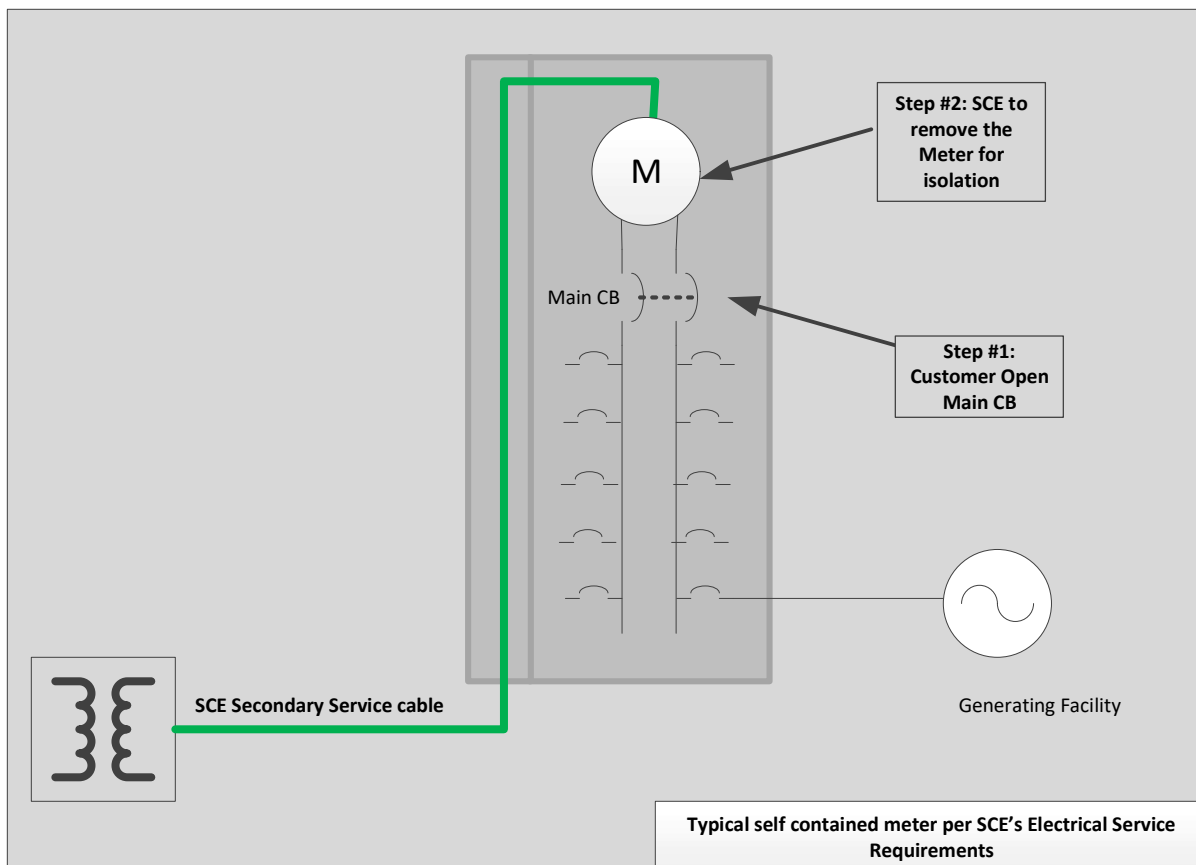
M

Step #2: SCE to remove the Meter for isolation

Main CB

Step #1: Customer Open Main CB

SCE Secondary Service cable

Generating Facility

Typical self contained meter per SCE's Electrical Service Requirements